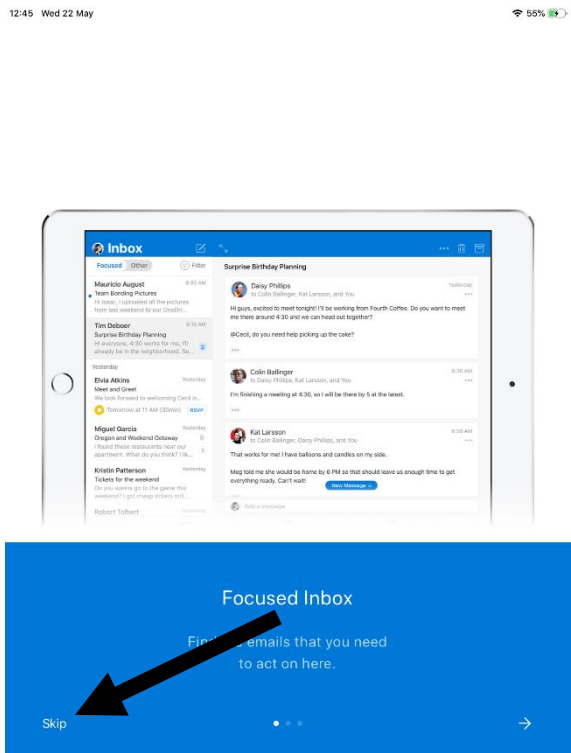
12:45 Wed 22 May

55%

Inbox

Focused Other

Filter

Mauricio August 9:30 AM
Team Bonding Pictures
Hi Isaac, I uploaded all the pictures from last weekend to our OneDri...

Tim Deboer 9:10 AM
Surprise Birthday Planning
Hi everyone, 4:30 works for me, I'll already be in the neighborhood. Se...

Yesterday

Elvia Atkins Yesterday
Meet and Greet
We look forward to welcoming Cecil in...
Tomorrow at 11 AM (30min) RSVP

Miguel Garcia Yesterday
Oregon and Weekend Getaway
I found these restaurants near our apartment. What do you think? I lik...

Kristin Patterson Yesterday
Tickets for the weekend
Do you wanna go to the game this weekend? I get cheap tickets onli...

Robert Tolbert Yesterday

Surprise Birthday Planning

Daisy Phillips Yesterday
to Colin Ballinger, Kat Larsson, and You
Hi guys, excited to meet tonight! I'm be working from Fourth Coffee. Do you want to meet me there around 4:30 and we can head out together?

@Cecil, do you need help picking up the cake?

Colin Ballinger 8:36 AM
to Daisy Phillips, Kat Larsson, and You
I'm finishing a meeting at 4:30, so I will be there by 5 at the latest.

Kat Larsson 9:10 AM
to Colin Ballinger, Daisy Phillips, and You
That works for me! I have balloons and candles on my side.

Meg told me she would be home by 6 PM so that should leave us enough time to get everything ready. Can't wait!

New Message

Add a message

Focused Inbox

Fin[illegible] emails that you need to act on here.

Skip